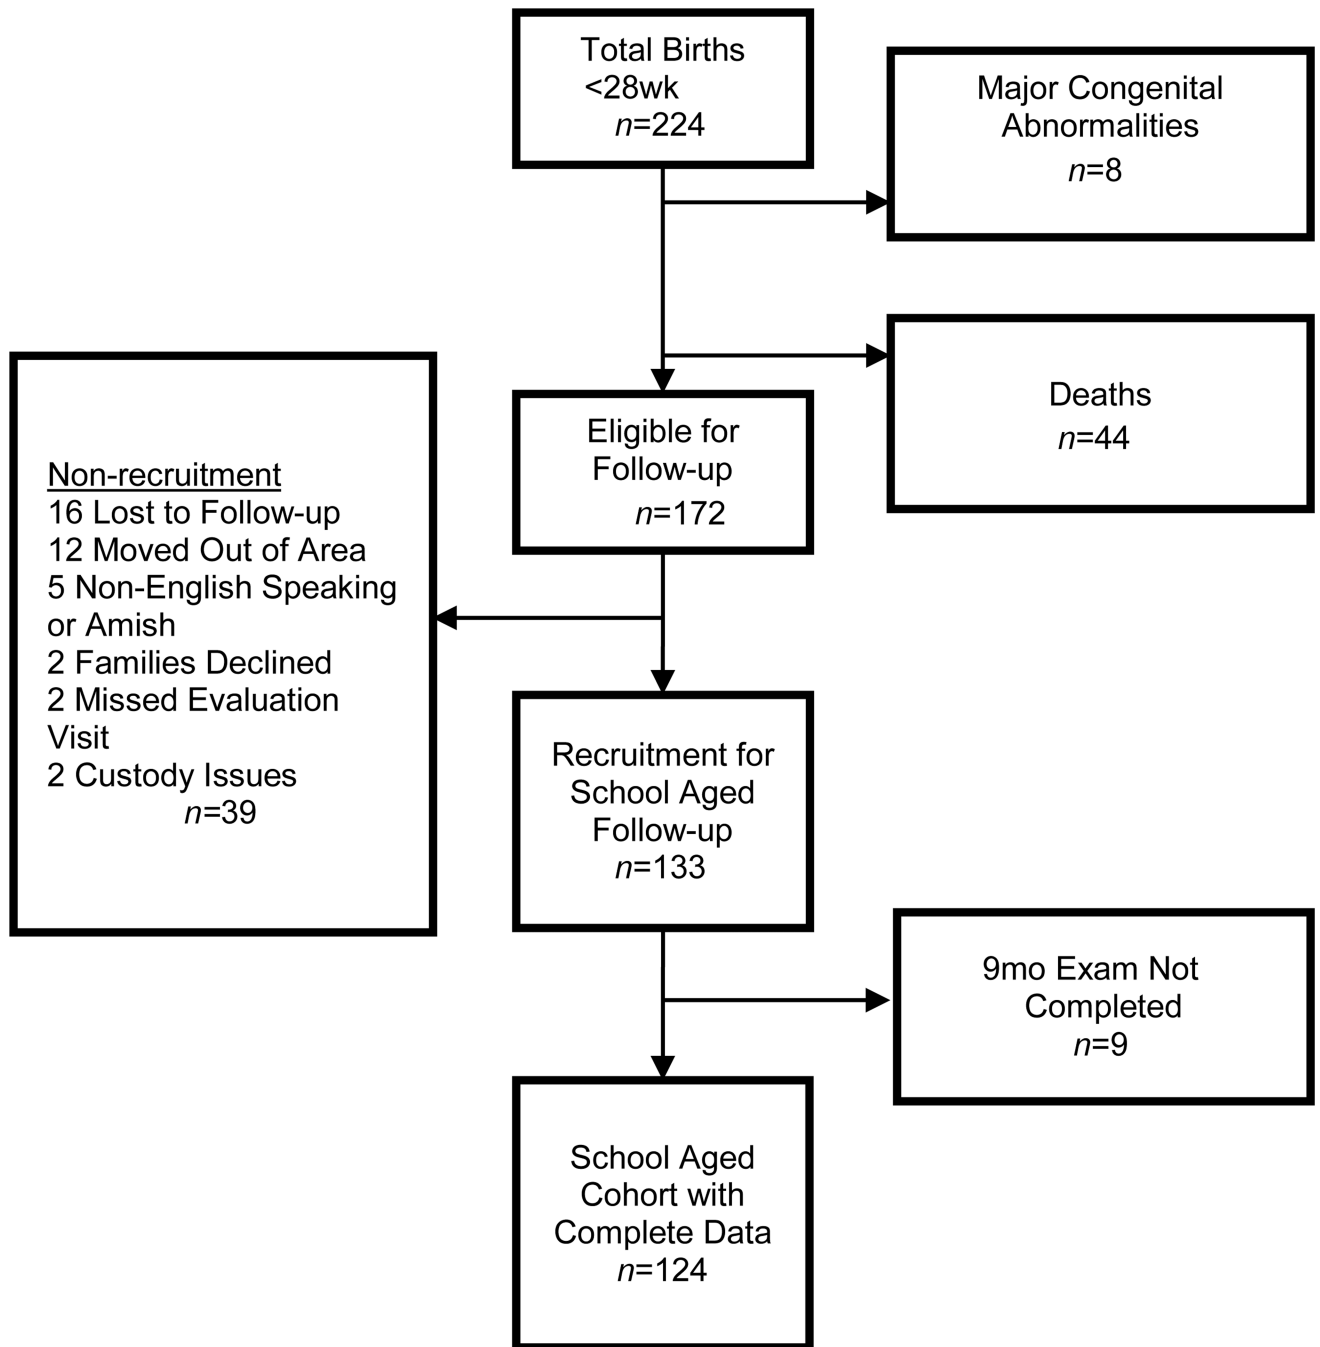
Total Births <28wk
$n$=224

Major Congenital Abnormalities
$n$=8

Deaths
$n$=44

Eligible for Follow-up
$n$=172

Non-recruitment
16 Lost to Follow-up
12 Moved Out of Area
5 Non-English Speaking or Amish
2 Families Declined
2 Missed Evaluation Visit
2 Custody Issues
$n$=39

Recruitment for School Aged Follow-up
$n$=133

9mo Exam Not Completed
$n$=9

School Aged Cohort with Complete Data
$n$=124